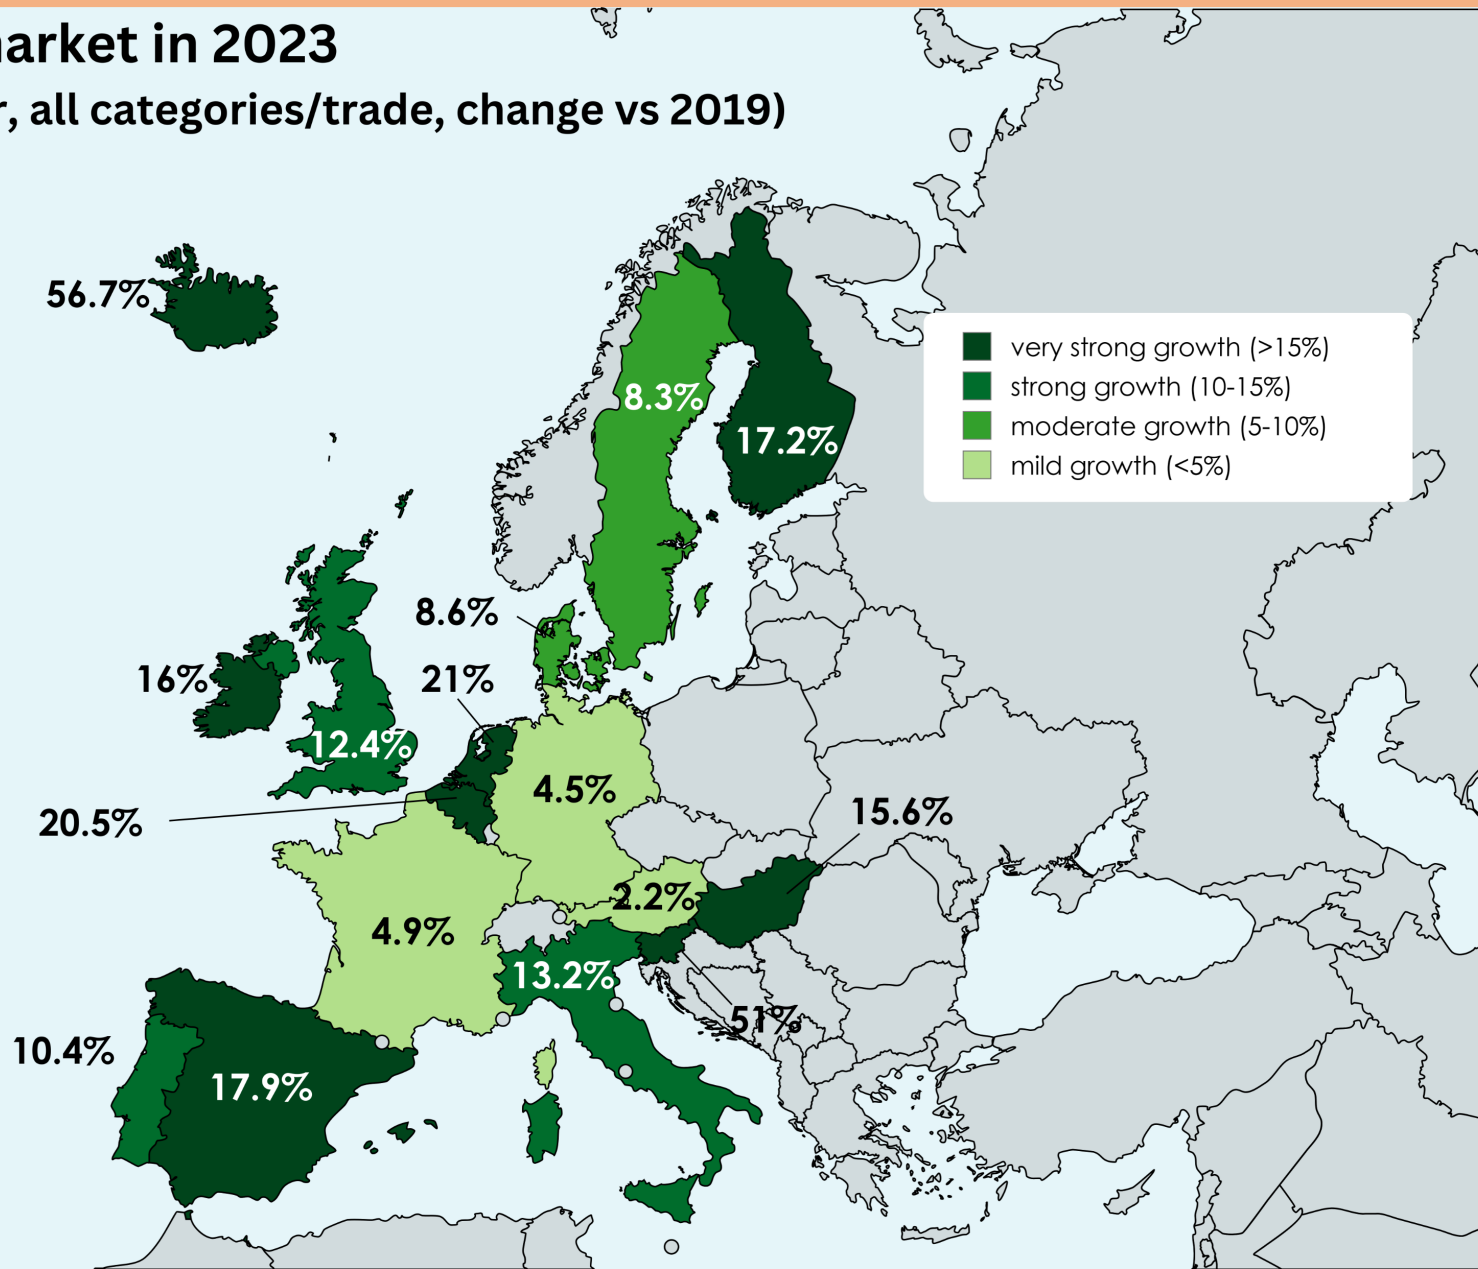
arket in 2023
r, all categories/trade, change vs 2019)

very strong growth (>15%)
strong growth (10-15%)
moderate growth (5-10%)
mild growth (<5%)

56.7%
8.3%
17.2%
8.6%
16%
21%
12.4%
4.5%
20.5%
15.6%
2.2%
4.9%
13.2%
51%
10.4%
17.9%